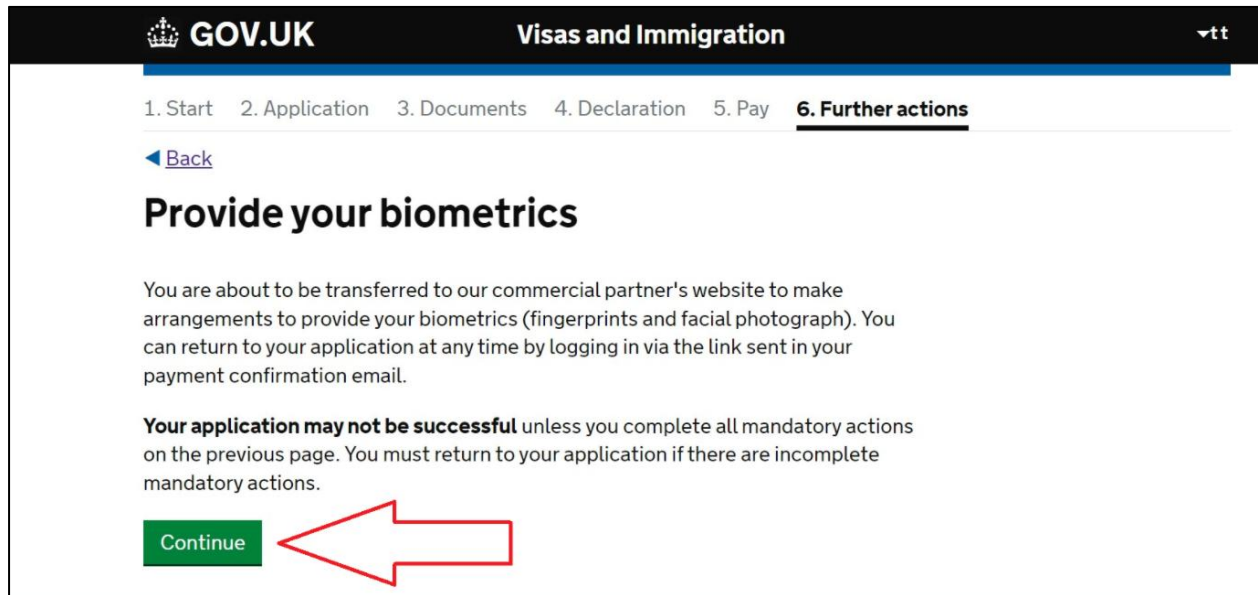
GOV.UK

Visas and Immigration

▾tt

1. Start 2. Application 3. Documents 4. Declaration 5. Pay 6. Further actions

◀ Back

Provide your biometrics

You are about to be transferred to our commercial partner's website to make arrangements to provide your biometrics (fingerprints and facial photograph). You can return to your application at any time by logging in via the link sent in your payment confirmation email.

**Your application may not be successful** unless you complete all mandatory actions on the previous page. You must return to your application if there are incomplete mandatory actions.

Continue